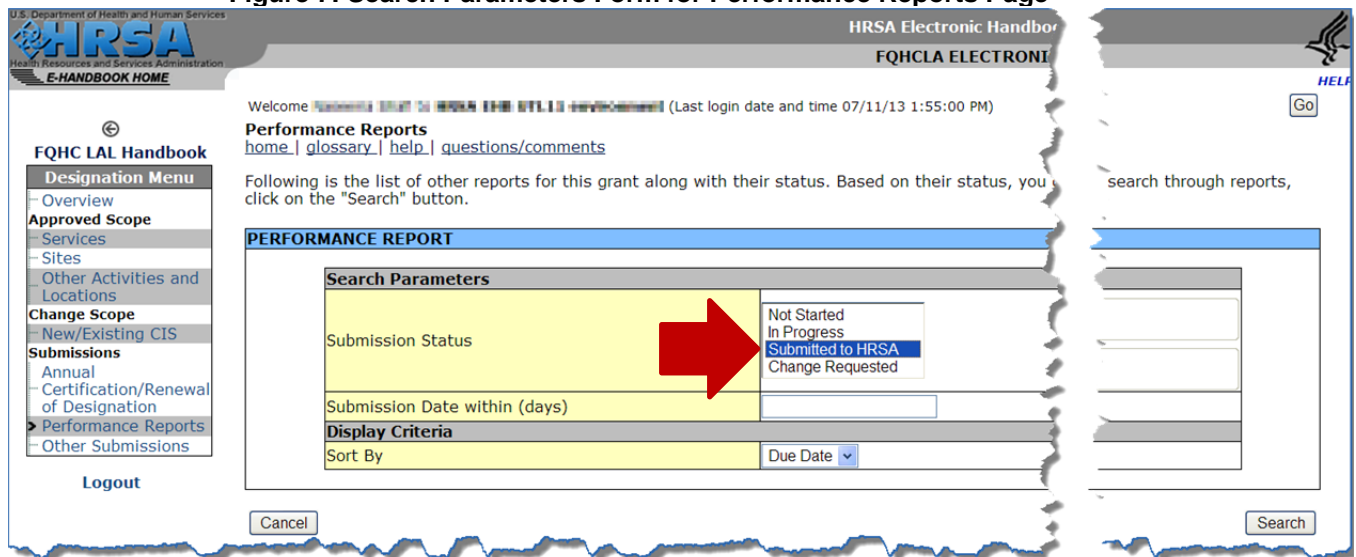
Figure 1: Search Parameters Form for Performance Reports Page

U.S. Department of Health and Human Services
HRSA
Health Resources and Services Administration
E-HANDBOOK HOME

HRSA Electronic Handbo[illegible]
FQHCLA ELECTRONI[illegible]
HELP

Welcome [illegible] (Last login date and time 07/11/13 1:55:00 PM)
Go

Performance Reports
home | glossary | help | questions/comments

FQHC LAL Handbook
Designation Menu
Overview
Approved Scope
Services
Sites
Other Activities and Locations
Change Scope
New/Existing CIS
Submissions
Annual Certification/Renewal of Designation
Performance Reports
Other Submissions
Logout

Following is the list of other reports for this grant along with their status. Based on their status, you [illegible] search through reports, click on the "Search" button.

PERFORMANCE REPORT

| Search Parameters | |
|---|---|
| Submission Status | Not Started<br>In Progress<br>Submitted to HRSA<br>Change Requested |
| Submission Date within (days) | |
| Display Criteria | |
| Sort By | Due Date |

Cancel
Search